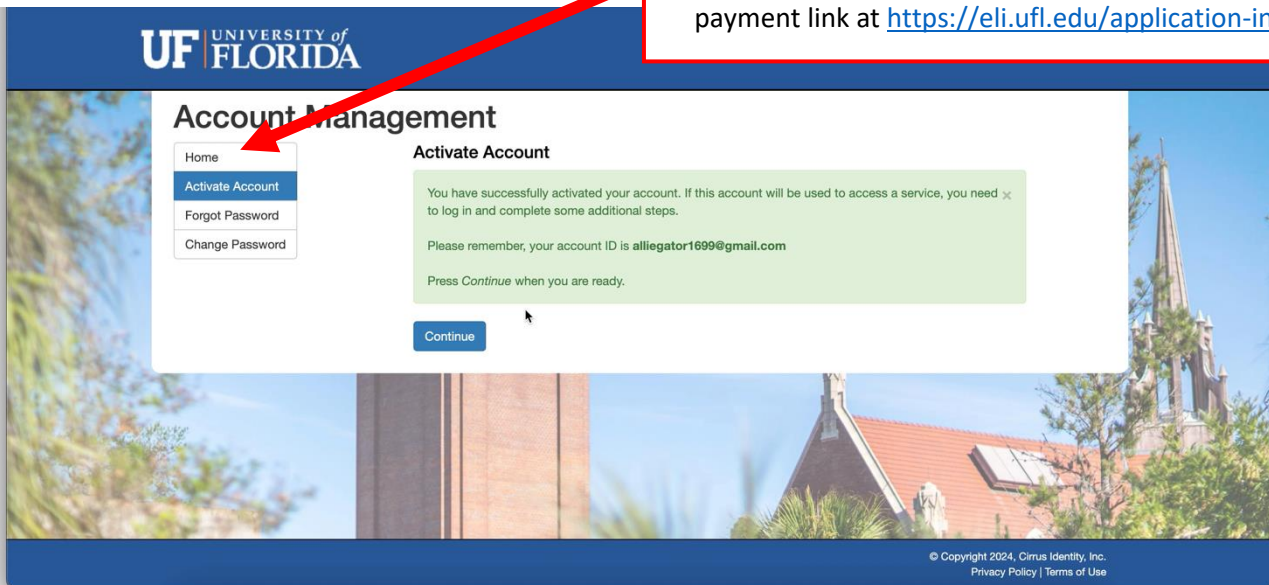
payment link at https://eli.ufl.edu/application-in

UF UNIVERSITY of FLORIDA

Account Management

Home

Activate Account

Forgot Password

Change Password

Activate Account

You have successfully activated your account. If this account will be used to access a service, you need to log in and complete some additional steps. ×

Please remember, your account ID is alliegator1699@gmail.com

Press Continue when you are ready.

Continue

© Copyright 2024, Cirrus Identity, Inc.
Privacy Policy | Terms of Use